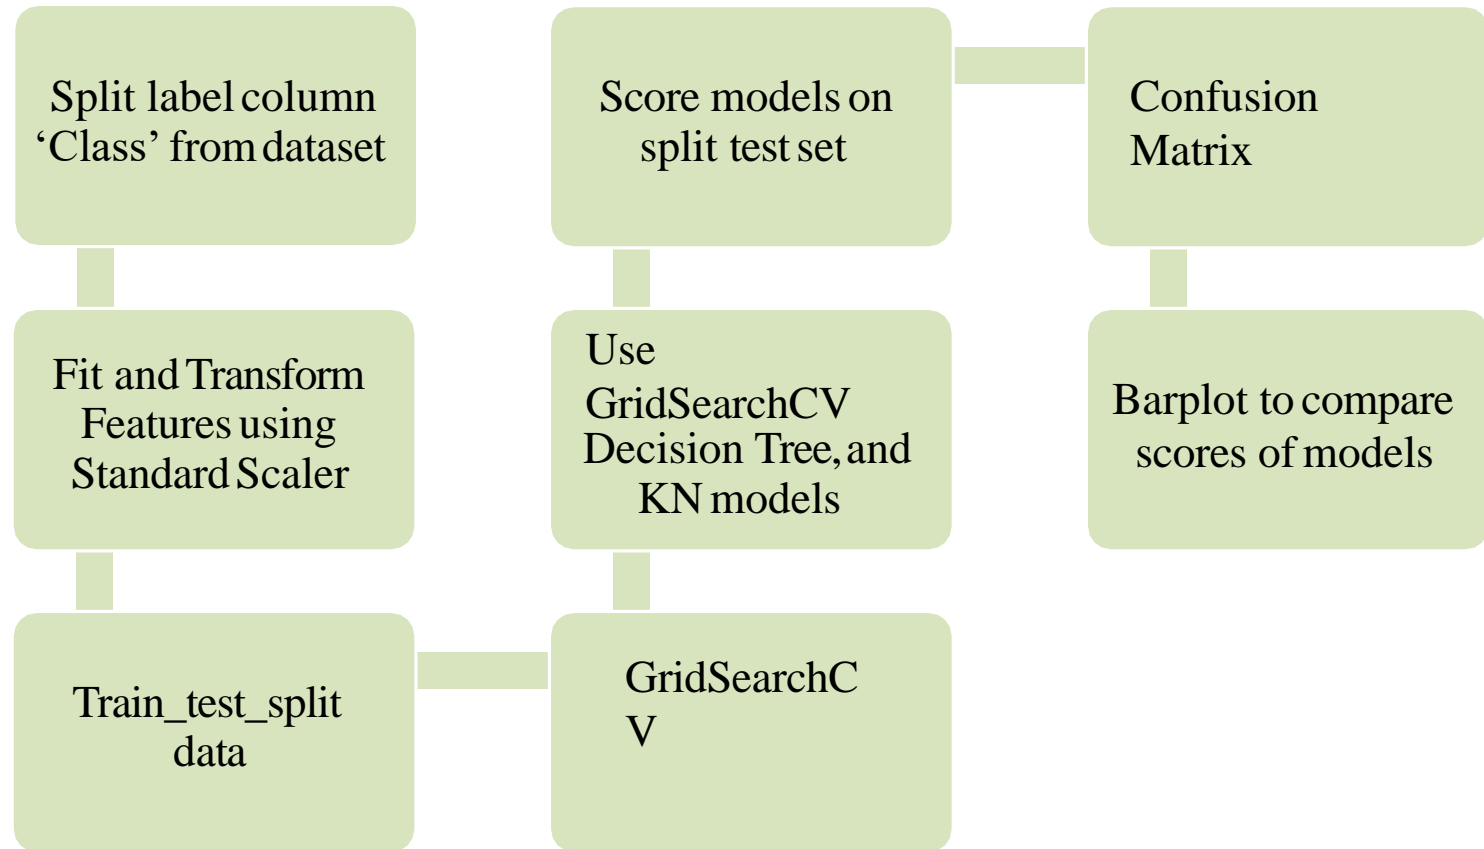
Split label column ‘Class’ from dataset

Fit and Transform Features using Standard Scaler

Train_test_split data

GridSearchC V

Use GridSearchCV Decision Tree, and KN models

Score models on split test set

Confusion Matrix

Barplot to compare scores of models